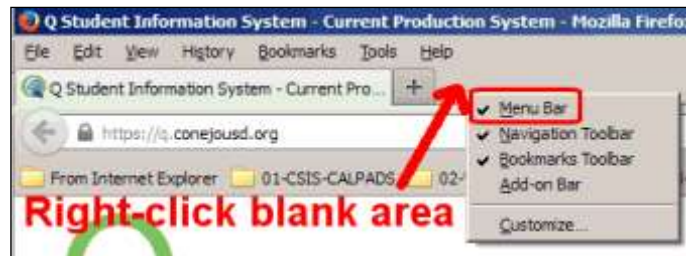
Q Student Information System - Current Production System - Mozilla Firefo

File Edit View History Bookmarks Tools Help

Q Student Information System - Current Pro...

+

https://q.conejousd.org

From Internet Explorer 01-CSIS-CALPADS 02-

Right-click blank area

Menu Bar
Navigation Toolbar
Bookmarks Toolbar
Add-on Bar
Customize...